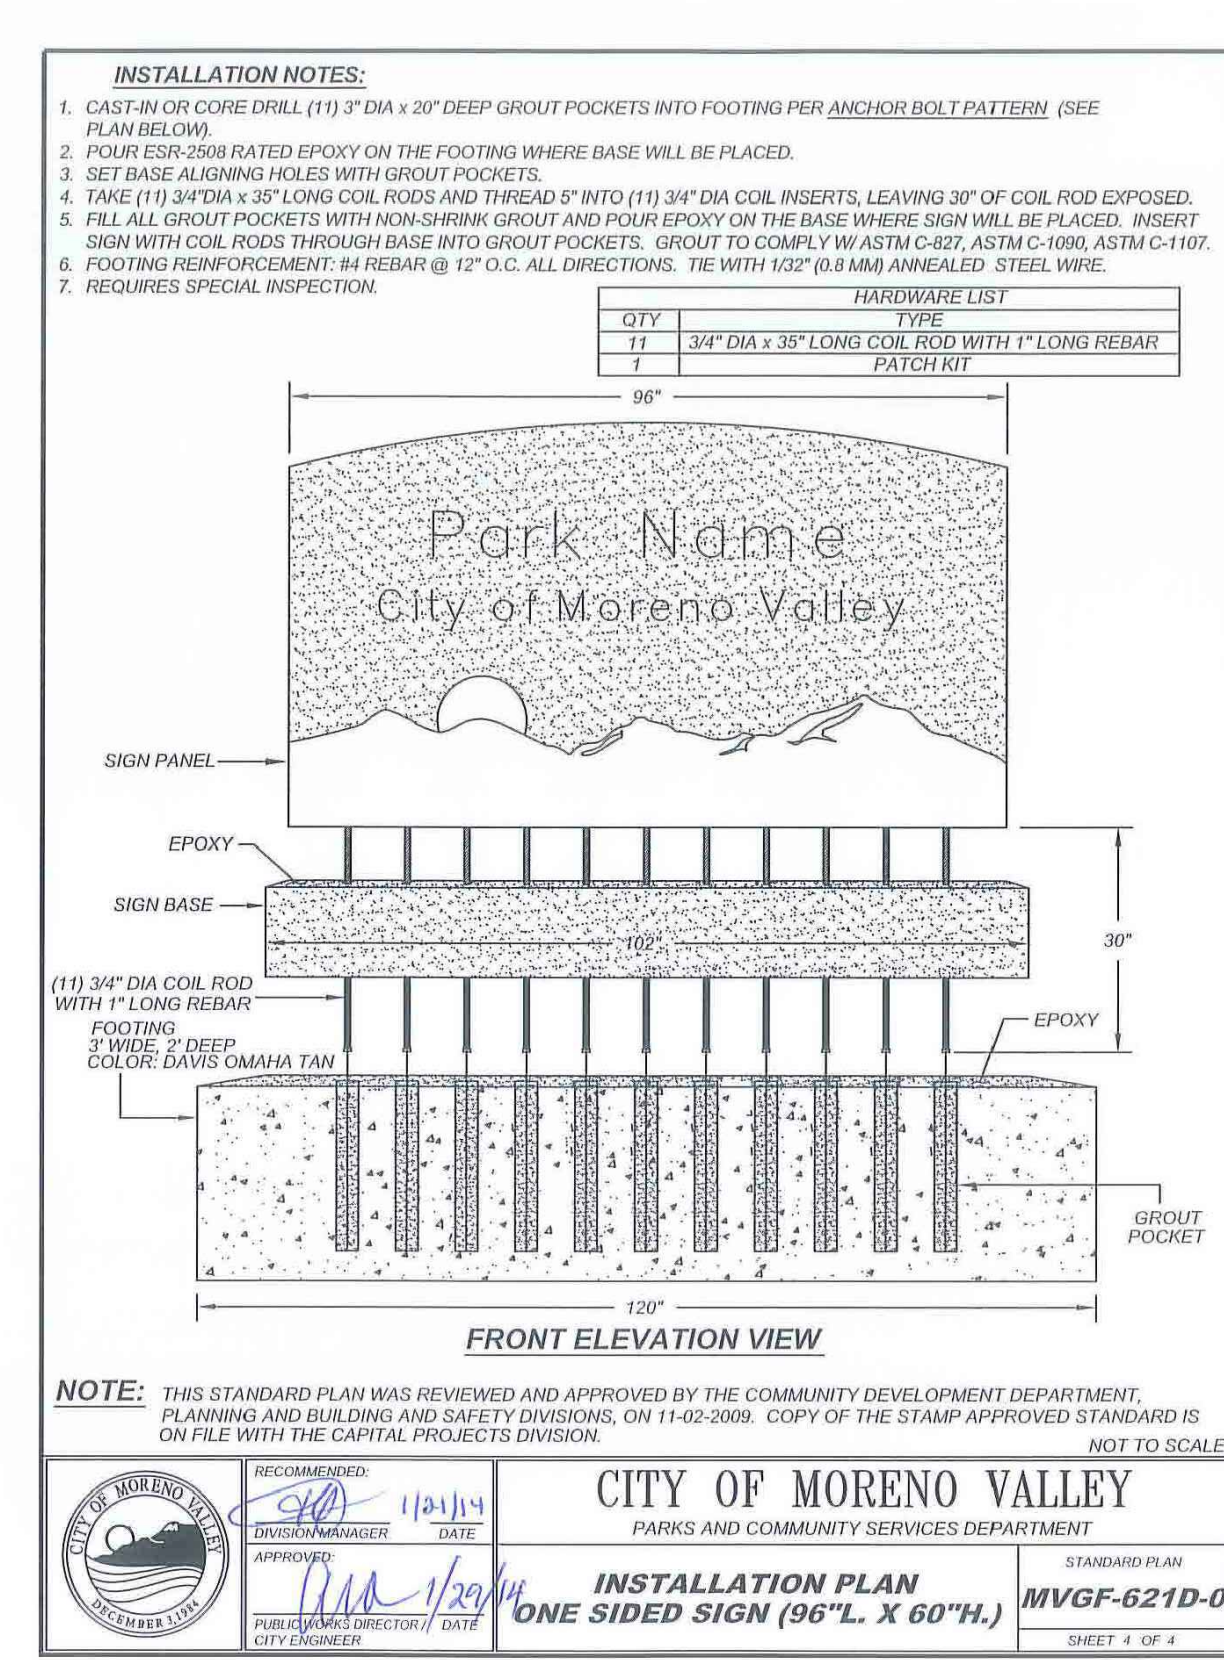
INSTALLATION NOTES:

1. CAST-IN OR CORE DRILL (11) 3" DIA x 20" DEEP GROUT POCKETS INTO FOOTING PER ANCHOR BOLT PATTERN (SEE PLAN BELOW).
2. POUR ESR-2508 RATED EPOXY ON THE FOOTING WHERE BASE WILL BE PLACED.
3. SET BASE ALIGNING HOLES WITH GROUT POCKETS.
4. TAKE (11) 3/4"DIA x 35" LONG COIL RODS AND THREAD 5" INTO (11) 3/4" DIA COIL INSERTS, LEAVING 30" OF COIL ROD EXPOSED.
5. FILL ALL GROUT POCKETS WITH NON-SHRINK GROUT AND POUR EPOXY ON THE BASE WHERE SIGN WILL BE PLACED. INSERT SIGN WITH COIL RODS THROUGH BASE INTO GROUT POCKETS. GROUT TO COMPLY W/ ASTM C-827, ASTM C-1090, ASTM C-1107.
6. FOOTING REINFORCEMENT: #4 REBAR @ 12" O.C. ALL DIRECTIONS. TIE WITH 1/32" (0.8 MM) ANNEALED STEEL WIRE.
7. REQUIRES SPECIAL INSPECTION.

HARDWARE LIST

| QTY | TYPE |
|---|---|
| 11 | 3/4" DIA x 35" LONG COIL ROD WITH 1" LONG REBAR |
| 1 | PATCH KIT |

96"

Park Name
City of Moreno Valley

SIGN PANEL
EPOXY
SIGN BASE
102"
30"
(11) 3/4" DIA COIL ROD WITH 1" LONG REBAR
FOOTING 3' WIDE, 2' DEEP COLOR: DAVIS OMAHA TAN
EPOXY
GROUT POCKET
120"

FRONT ELEVATION VIEW

NOTE: THIS STANDARD PLAN WAS REVIEWED AND APPROVED BY THE COMMUNITY DEVELOPMENT DEPARTMENT, PLANNING AND BUILDING AND SAFETY DIVISIONS, ON 11-02-2009. COPY OF THE STAMP APPROVED STANDARD IS ON FILE WITH THE CAPITAL PROJECTS DIVISION.

NOT TO SCALE

CITY OF MORENO VALLEY
DECEMBER 3, 1984

RECOMMENDED:
1/21/14
DIVISION MANAGER DATE
APPROVED:
1/29/14
PUBLIC WORKS DIRECTOR / CITY ENGINEER DATE

CITY OF MORENO VALLEY
PARKS AND COMMUNITY SERVICES DEPARTMENT

INSTALLATION PLAN
ONE SIDED SIGN (96"L. X 60"H.)

STANDARD PLAN
MVGF-621D-0
SHEET 4 OF 4